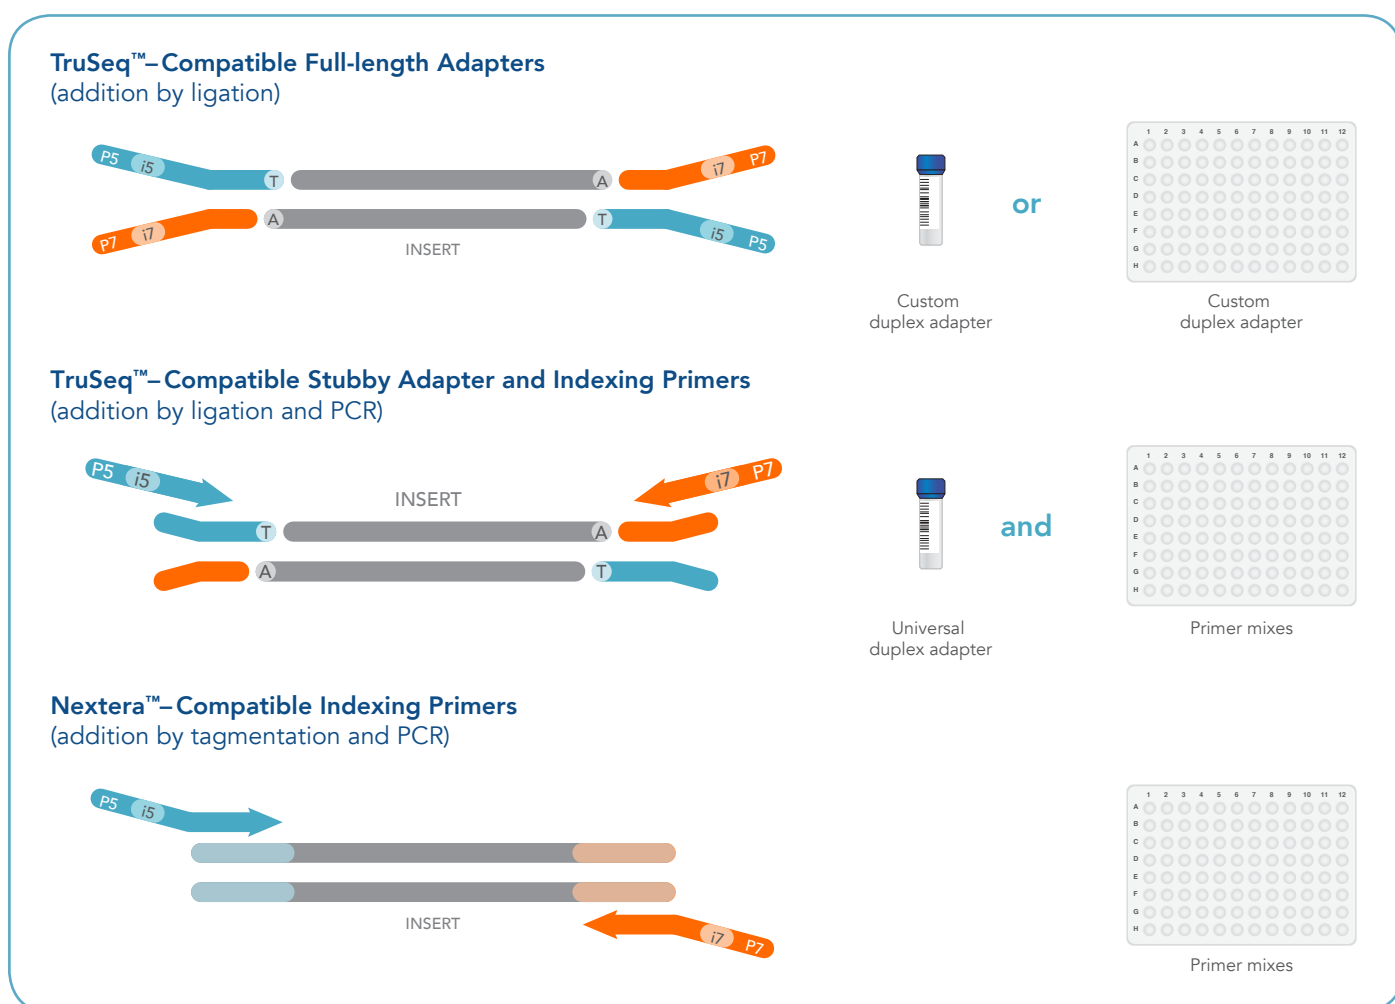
TruSeq™–Compatible Full-length Adapters
(addition by ligation)

P5 i5 T A i7 P7
P7 i7 A T i5 P5
INSERT

or

1 2 3 4 5 6 7 8 9 10 11 12
A B C D E F G H

Custom duplex adapter

Custom duplex adapter

TruSeq™–Compatible Stubby Adapter and Indexing Primers
(addition by ligation and PCR)

P5 i5
INSERT
i7 P7
T A
A T

and

1 2 3 4 5 6 7 8 9 10 11 12
A B C D E F G H

Universal duplex adapter

Primer mixes

Nextera™–Compatible Indexing Primers
(addition by tagmentation and PCR)

P5 i5
INSERT
i7 P7

1 2 3 4 5 6 7 8 9 10 11 12
A B C D E F G H

Primer mixes